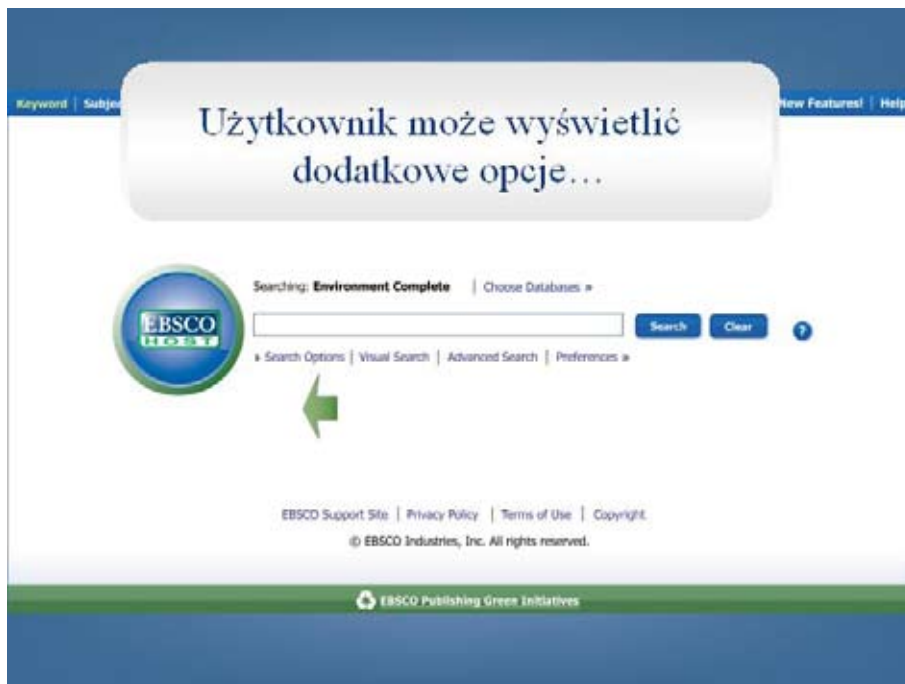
Keyword | Subje

New Features! | Help

Użytkownik może wyświetlić dodatkowe opcje…

EBSCO HOST

Searching: Environment Complete | Choose Databases »

Search Clear

?

» Search Options | Visual Search | Advanced Search | Preferences »

EBSCO Support Site | Privacy Policy | Terms of Use | Copyright

© EBSCO Industries, Inc. All rights reserved.

EBSCO Publishing Green Initiatives